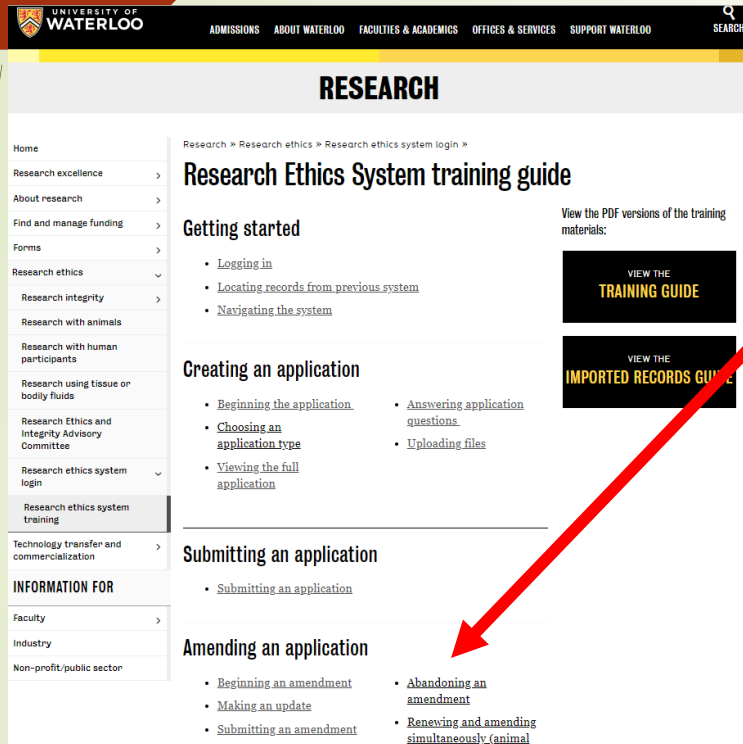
UNIVERSITY OF WATERLOO

ADMISSIONS ABOUT WATERLOO FACULTIES & ACADEMICS OFFICES & SERVICES SUPPORT WATERLOO

SEARCH

RESEARCH

Home
Research excellence
About research
Find and manage funding
Forms
Research ethics
Research integrity
Research with animals
Research with human participants
Research using tissue or bodily fluids
Research Ethics and Integrity Advisory Committee
Research ethics system login
Research ethics system training
Technology transfer and commercialization

INFORMATION FOR

Faculty
Industry
Non-profit/public sector

Research » Research ethics » Research ethics system login »

Research Ethics System training guide

Getting started

- Logging in
- Locating records from previous system
- Navigating the system

Creating an application

- Beginning the application
- Choosing an application type
- Viewing the full application
- Answering application questions
- Uploading files

Submitting an application

- Submitting an application

Amending an application

- Beginning an amendment
- Making an update
- Submitting an amendment
- Abandoning an amendment
- Renewing and amending simultaneously (animal

View the PDF versions of the training materials:

VIEW THE TRAINING GUIDE

VIEW THE IMPORTED RECORDS GUIDE